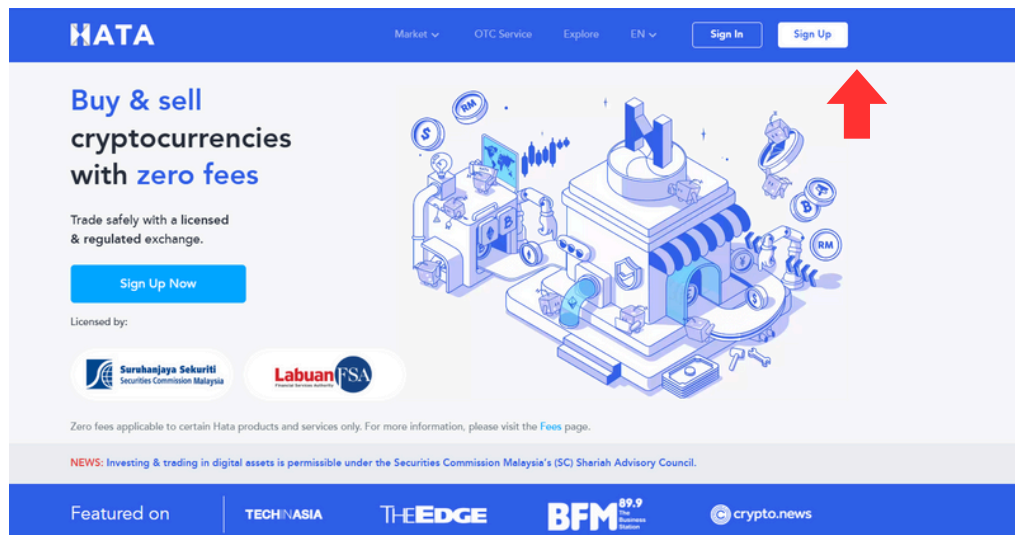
HATA

Market OTC Service Explore EN Sign In Sign Up

Buy & sell cryptocurrencies with zero fees

Trade safely with a licensed & regulated exchange.

Sign Up Now

Licensed by:

Suruhanjaya Sekuriti Securities Commission Malaysia

Labuan FSA Financial Services Authority

RM

RM

Zero fees applicable to certain Hata products and services only. For more information, please visit the Fees page.

NEWS: Investing & trading in digital assets is permissible under the Securities Commission Malaysia's (SC) Shariah Advisory Council.

Featured on TECHINASIA THEEDGE BFM 89.9 The Business Station crypto.news